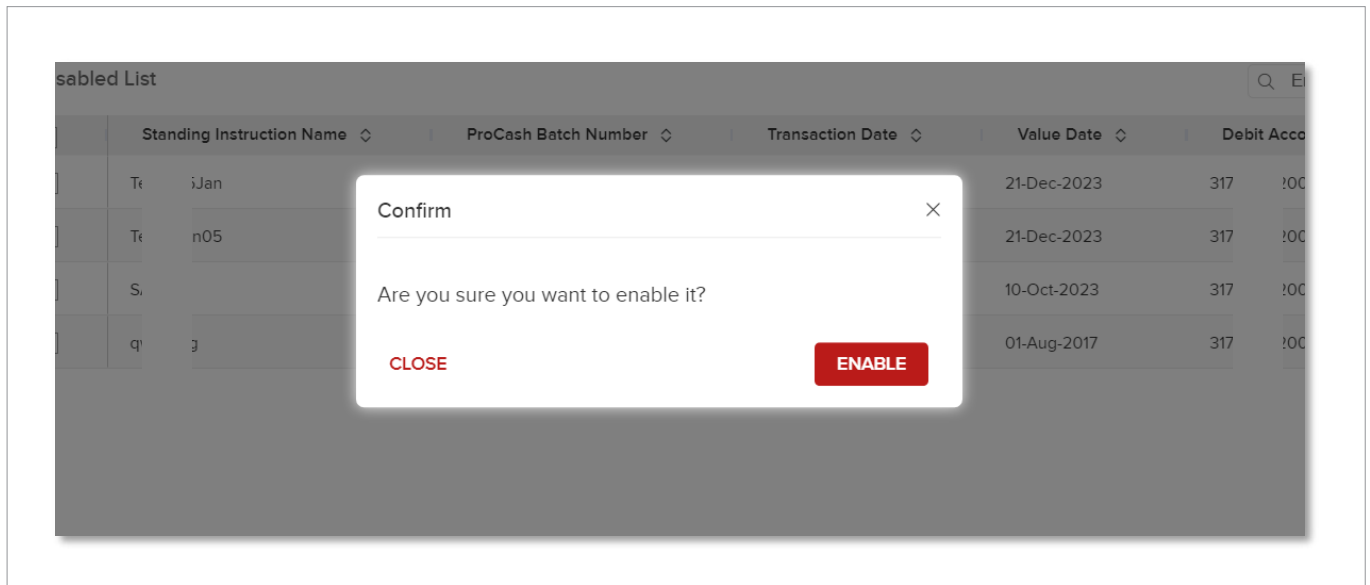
sabled List

| | Standing Instruction Name | ProCash Batch Number | Transaction Date | Value Date | Debit Acco |
|---|---|---|---|---|---|
| | Te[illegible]5Jan | | | 21-Dec-2023 | 317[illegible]200 |
| | Te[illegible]n05 | | | 21-Dec-2023 | 317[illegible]200 |
| | S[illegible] | | | 10-Oct-2023 | 317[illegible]200 |
| | q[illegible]g | | | 01-Aug-2017 | 317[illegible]200 |

Confirm

Are you sure you want to enable it?

CLOSE

ENABLE